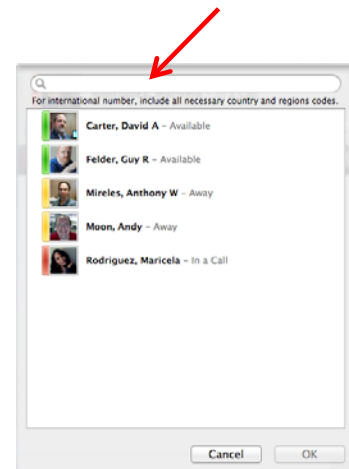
For international number, include all necessary country and regions codes.

Carter, David A – Available

Felder, Guy R – Available

Mireles, Anthony W – Away

Moon, Andy – Away

Rodriguez, Maricela – In a Call

Cancel

OK